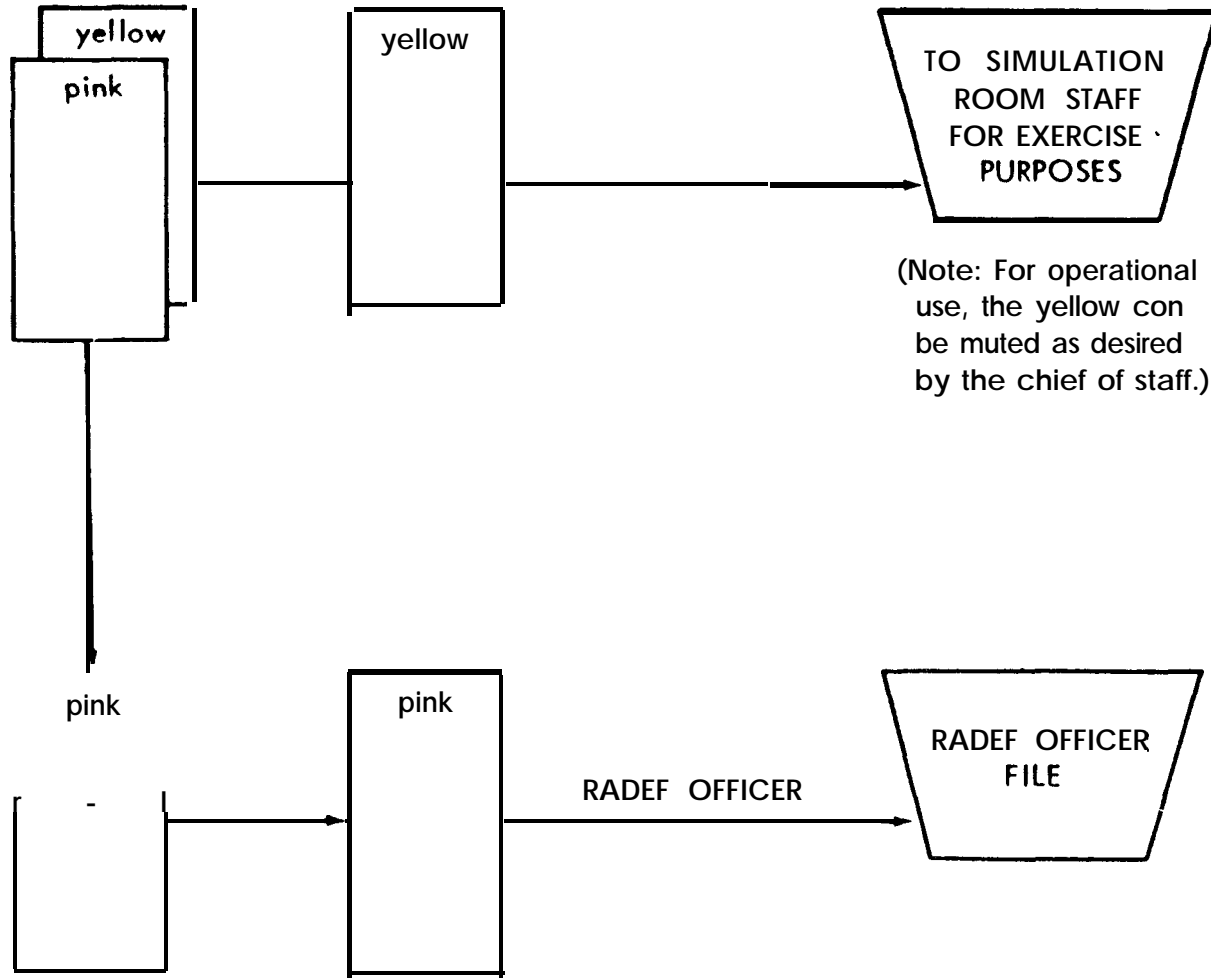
yellow

pink

yellow

TO SIMULATION ROOM STAFF FOR EXERCISE PURPOSES

(Note: For operational use, the yellow con be muted as desired by the chief of staff.)

pink

pink

RADEF OFFICER

RADEF OFFICER FILE